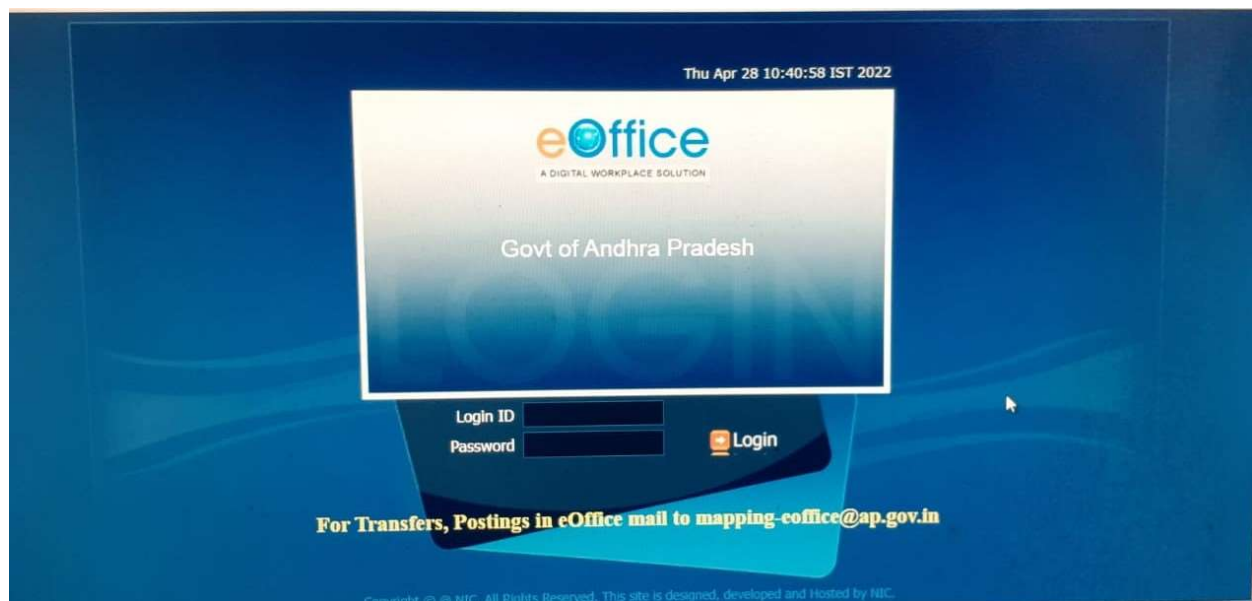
Thu Apr 28 10:40:58 IST 2022

eOffice
A DIGITAL WORKPLACE SOLUTION

Govt of Andhra Pradesh

LOGIN

Login ID
Password
Login

For Transfers, Postings in eOffice mail to mapping-eoffice@ap.gov.in

Copyright © @ NIC. All Rights Reserved. This site is designed, developed and Hosted by NIC.